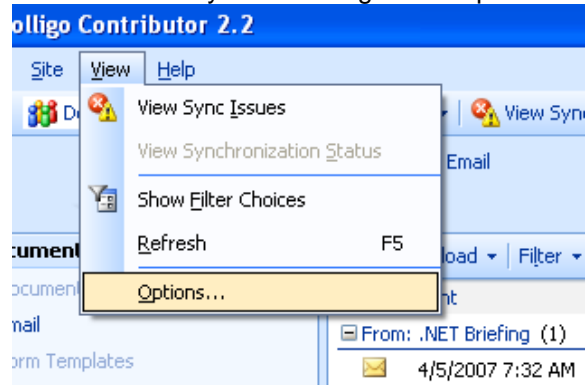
olligo Contributor 2.2

Site View Help

De

View Sync Issues

View Synchronization Status

Show Filter Choices

Refresh F5

Options...

View Sync

Email

cument

ocument

mail

orm Templates

load ▾ | Filter ▾

nt

From: .NET Briefing (1)

4/5/2007 7:32 AM